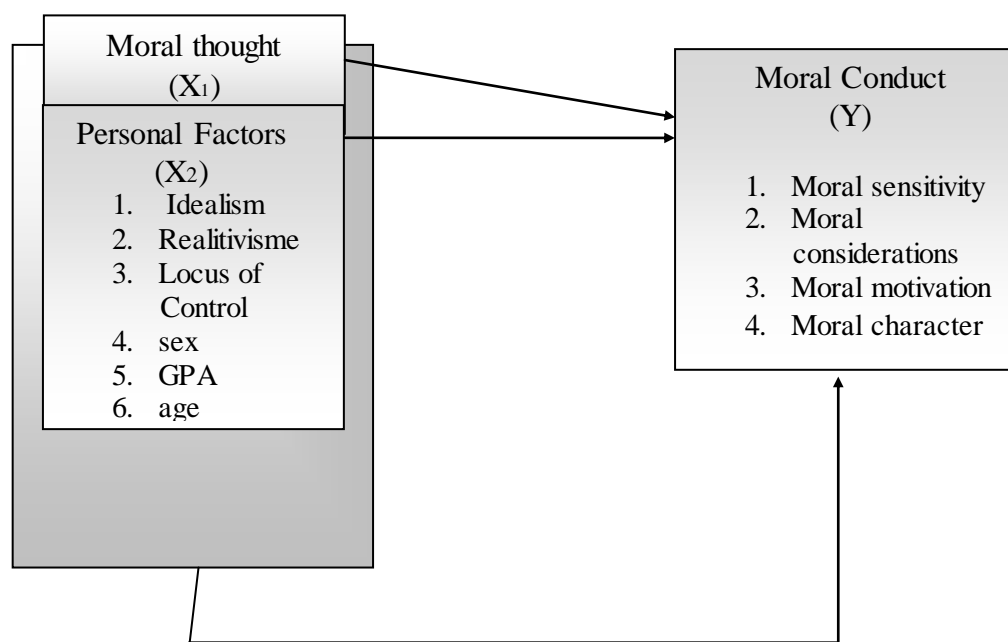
Moral thought
($X_1$)

Personal Factors
($X_2$)
1. Idealism
2. Realitivisme
3. Locus of Control
4. sex
5. GPA
6. age

Moral Conduct
(Y)
1. Moral sensitivity
2. Moral considerations
3. Moral motivation
4. Moral character